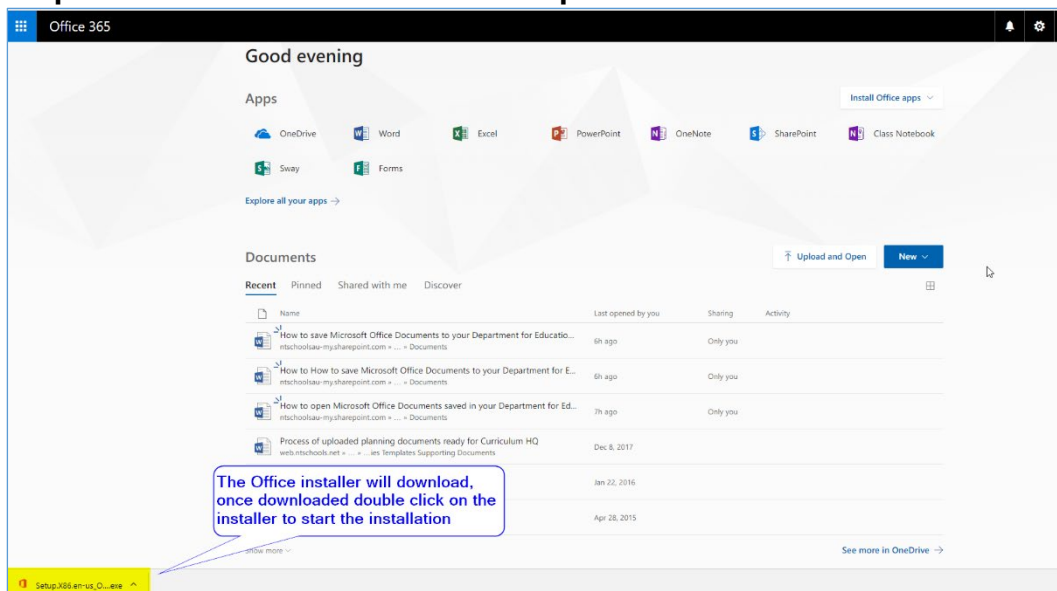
Office 365

Good evening

Apps

Install Office apps

OneDrive Word Excel PowerPoint OneNote SharePoint Class Notebook

Sway Forms

Explore all your apps →

Documents

Upload and Open

New

Recent Pinned Shared with me Discover

| Name | Last opened by you | Sharing | Activity |
|---|---|---|---|
| How to save Microsoft Office Documents to your Department for Educatio... ntschoolsau-my.sharepoint.com » ... » Documents | 6h ago | Only you | |
| How to How to save Microsoft Office Documents to your Department for E... ntschoolsau-my.sharepoint.com » ... » Documents | 6h ago | Only you | |
| How to open Microsoft Office Documents saved in your Department for Ed... ntschoolsau-my.sharepoint.com » ... » Documents | 7h ago | Only you | |
| Process of uploaded planning documents ready for Curriculum HQ web.ntschools.net » ... » ...ies Templates Supporting Documents | Dec 8, 2017 | | |
| | Jan 22, 2016 | | |
| | Apr 28, 2015 | | |

The Office installer will download, once downloaded double click on the installer to start the installation

Show more

See more in OneDrive →

Setup.X86.en-us_O....exe